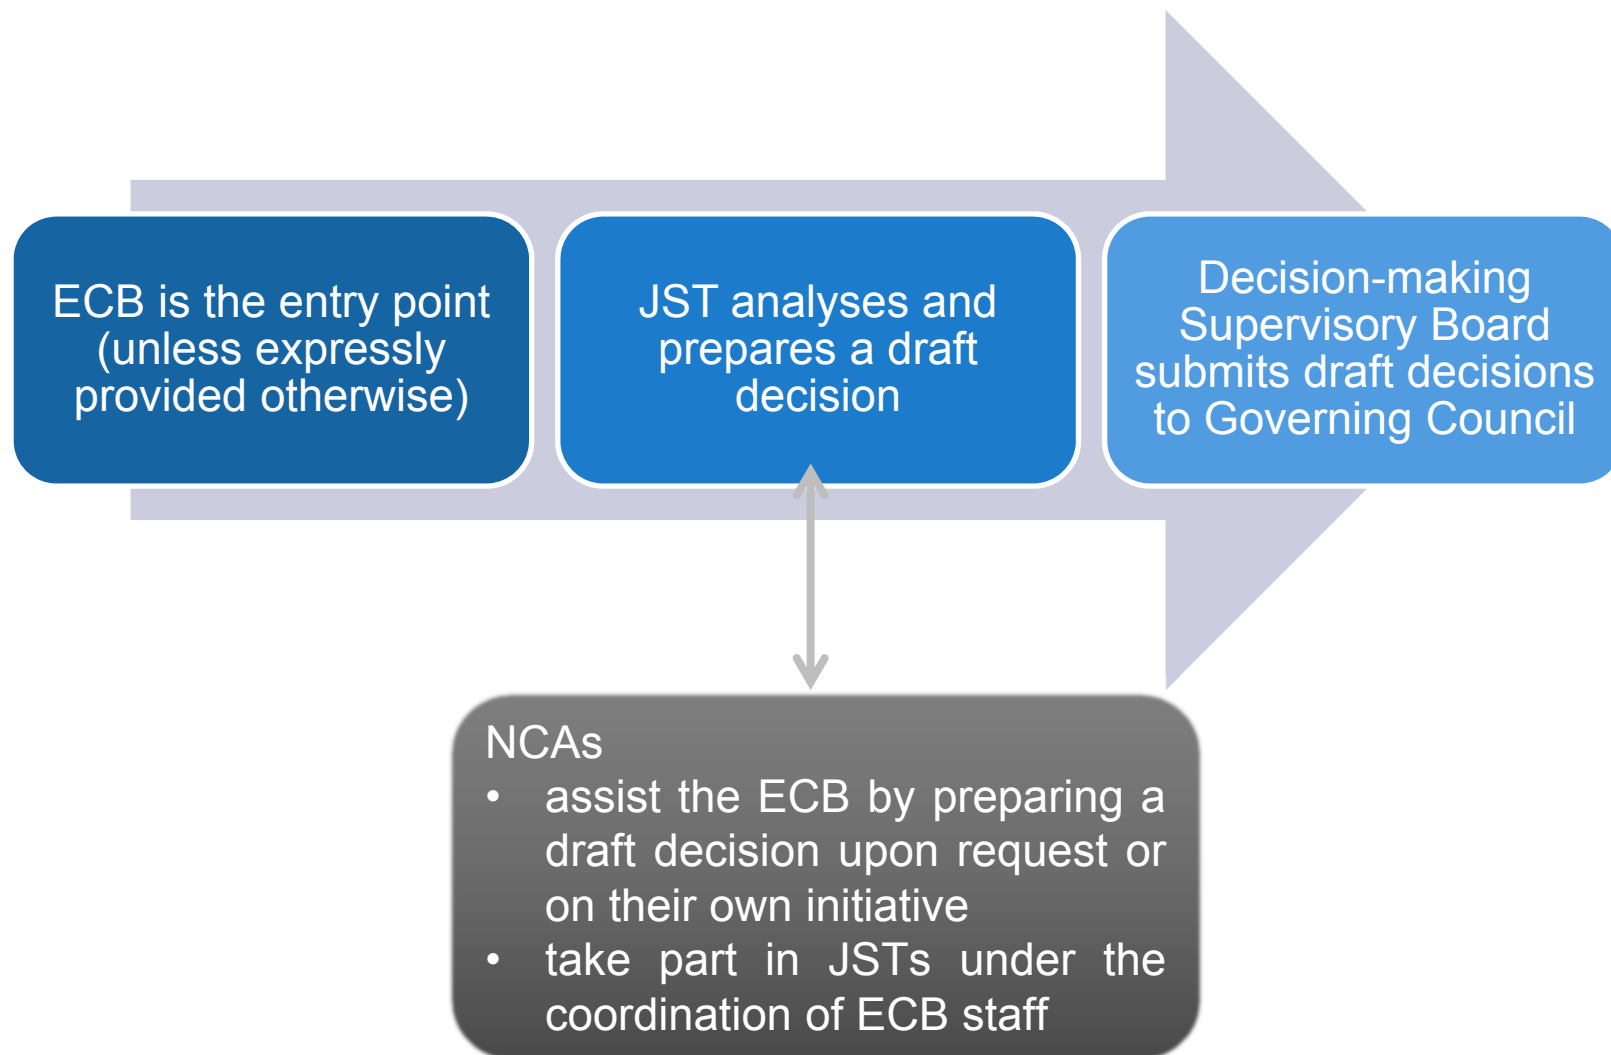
ECB is the entry point (unless expressly provided otherwise)

JST analyses and prepares a draft decision

Decision-making Supervisory Board submits draft decisions to Governing Council

NCAs
- assist the ECB by preparing a draft decision upon request or on their own initiative
- take part in JSTs under the coordination of ECB staff